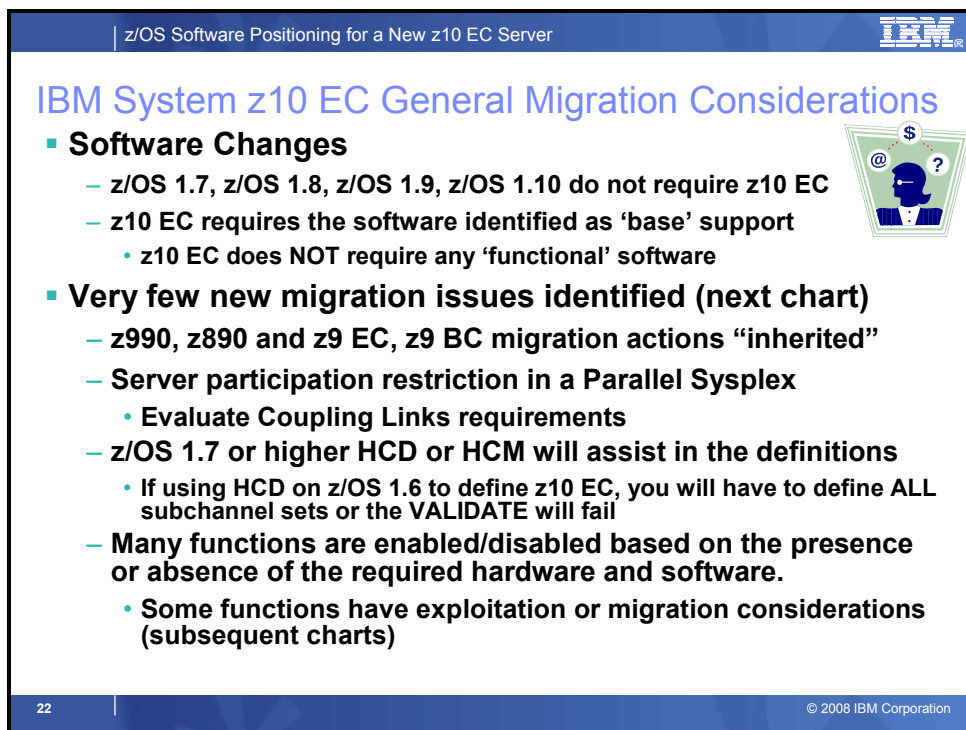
z/OS Software Positioning for a New z10 EC Server

IBM

IBM System z10 EC General Migration Considerations

Software Changes

– z/OS 1.7, z/OS 1.8, z/OS 1.9, z/OS 1.10 do not require z10 EC

– z10 EC requires the software identified as ‘base’ support

• z10 EC does NOT require any ‘functional’ software

$ @ ?

Very few new migration issues identified (next chart)

– z990, z890 and z9 EC, z9 BC migration actions “inherited”

– Server participation restriction in a Parallel Sysplex

• Evaluate Coupling Links requirements

– z/OS 1.7 or higher HCD or HCM will assist in the definitions

• If using HCD on z/OS 1.6 to define z10 EC, you will have to define ALL subchannel sets or the VALIDATE will fail

– Many functions are enabled/disabled based on the presence or absence of the required hardware and software.

• Some functions have exploitation or migration considerations (subsequent charts)

22

© 2008 IBM Corporation